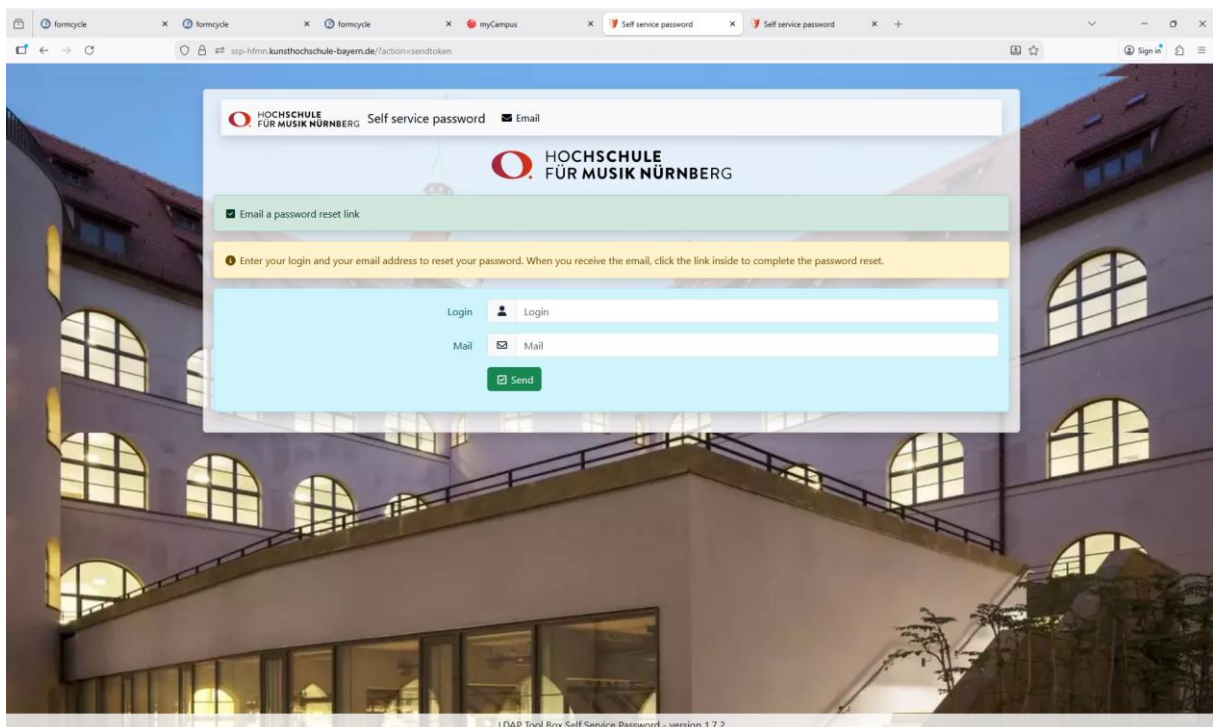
formcycle × formcycle × formcycle × myCampus × Self service password × Self service password × +

ssp-hfmn.kunsthochschule-bayern.de/?action=sendtoken

Sign in

HOCHSCHULE FÜR MUSIK NÜRNBERG Self service password Email

HOCHSCHULE FÜR MUSIK NÜRNBERG

Email a password reset link

Enter your login and your email address to reset your password. When you receive the email, click the link inside to complete the password reset.

Login Login

Mail Mail

Send

LDAP Tool Box Self Service Password - version 1.7.2